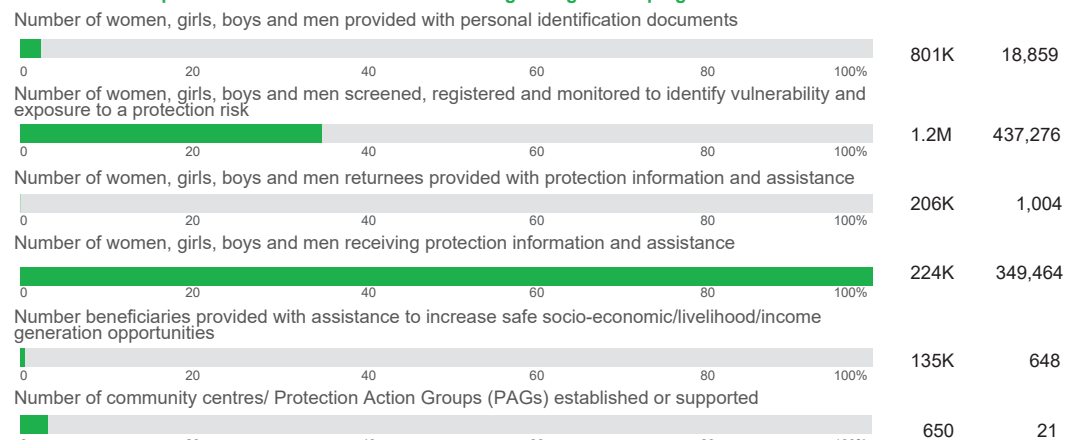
Number of women, girls, boys and men provided with personal identification documents

0 20 40 60 80 100%

801K 18,859

Number of women, girls, boys and men screened, registered and monitored to identify vulnerability and exposure to a protection risk

0 20 40 60 80 100%

1.2M 437,276

Number of women, girls, boys and men returnees provided with protection information and assistance

0 20 40 60 80 100%

206K 1,004

Number of women, girls, boys and men receiving protection information and assistance

0 20 40 60 80 100%

224K 349,464

Number beneficiaries provided with assistance to increase safe socio-economic/livelihood/income generation opportunities

0 20 40 60 80 100%

135K 648

Number of community centres/ Protection Action Groups (PAGs) established or supported

650 21